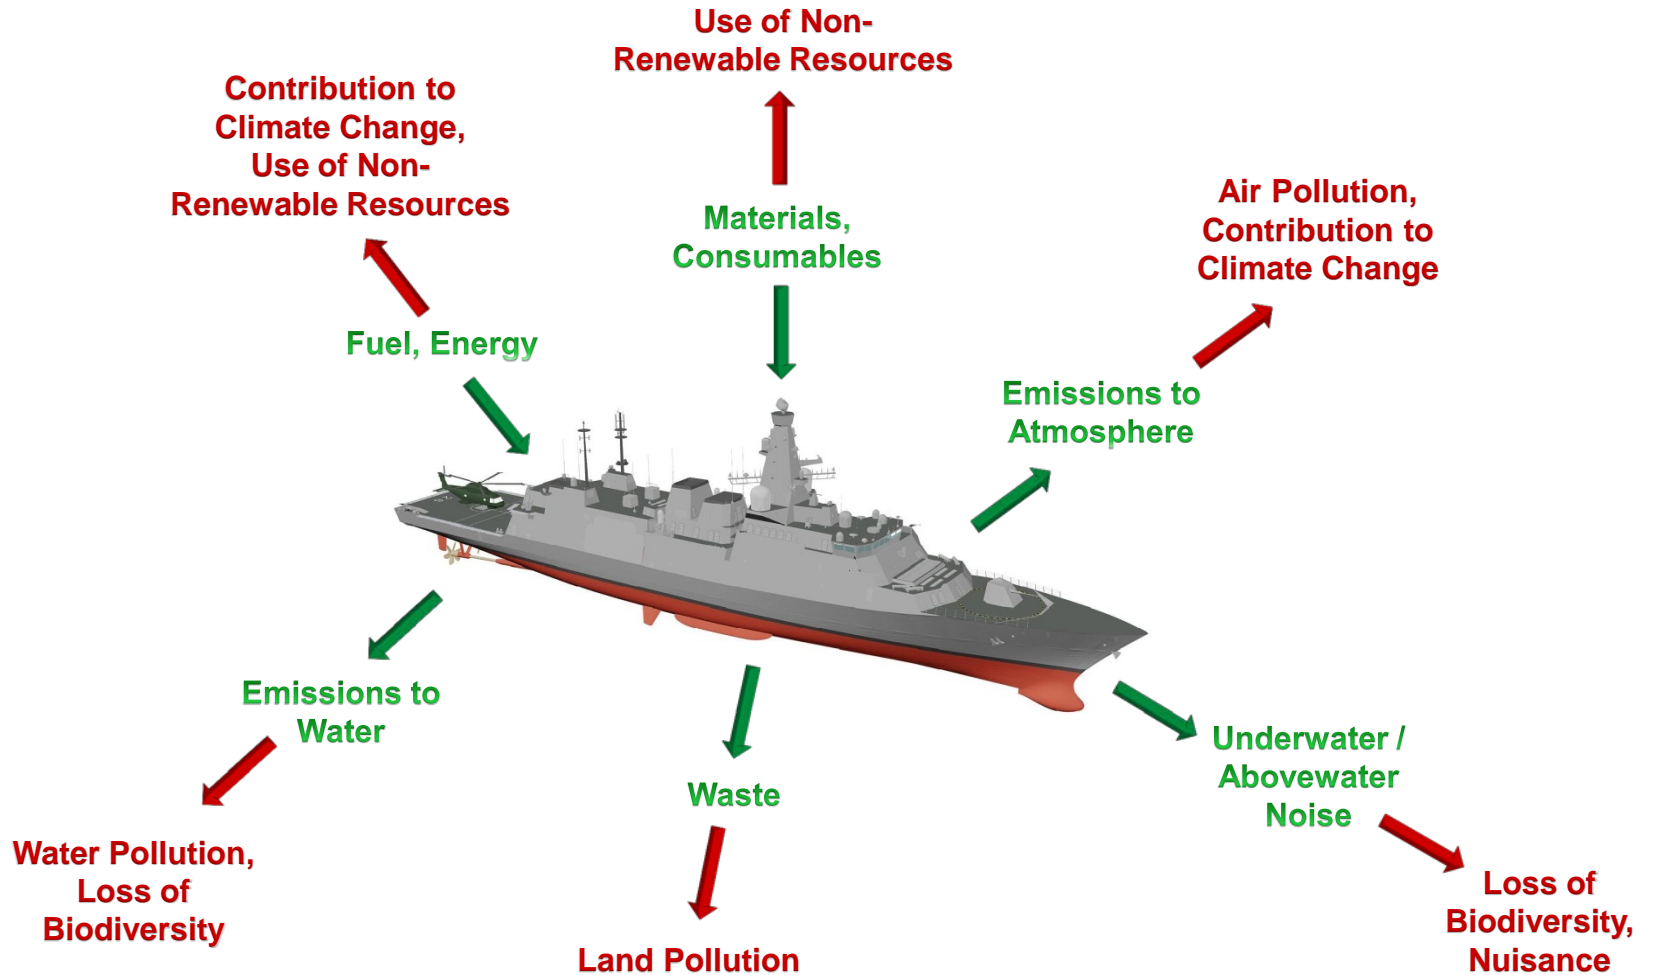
Use of Non-Renewable Resources

Contribution to Climate Change, Use of Non-Renewable Resources

Materials, Consumables

Air Pollution, Contribution to Climate Change

Fuel, Energy

Emissions to Atmosphere

Emissions to Water

Water Pollution, Loss of Biodiversity

Waste

Land Pollution

Underwater / Abovewater Noise

Loss of Biodiversity, Nuisance